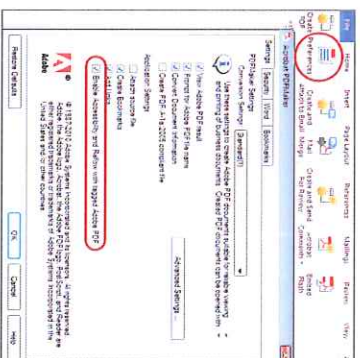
File
Home
Insert
Page Layout
References
Mailings
Review
View
Create PDF
Preferences
Create and Attach to Email
Mail Merge
Create and Send For Review
Acrobat Comments
Embed Flash

Acrobat PDFMaker
Settings
Security
Word
Bookmarks
PDFMaker Settings
Conversion Settings:
Standard
Use these settings to create Adobe PDF documents suitable for reliable viewing and printing of business documents. Created PDF documents can be opened with
View Adobe PDF result
Prompt for Adobe PDF file name
Convert Document Information
Create PDF/A-1a:2005 compliant file
Advanced Settings...
Application Settings
Attach source file
Create Bookmarks
Add Links
Enable Accessibility and Reflow with tagged Adobe PDF
Adobe
© 1987-2010 Adobe Systems Incorporated and its licensors. All rights reserved. Adobe, the Adobe logo, Acrobat, the Adobe PDF logo, PostScript, and Reader are either registered trademarks or trademarks of Adobe Systems Incorporated in the United States and/or other countries.
Restore Defaults
OK
Cancel
Help